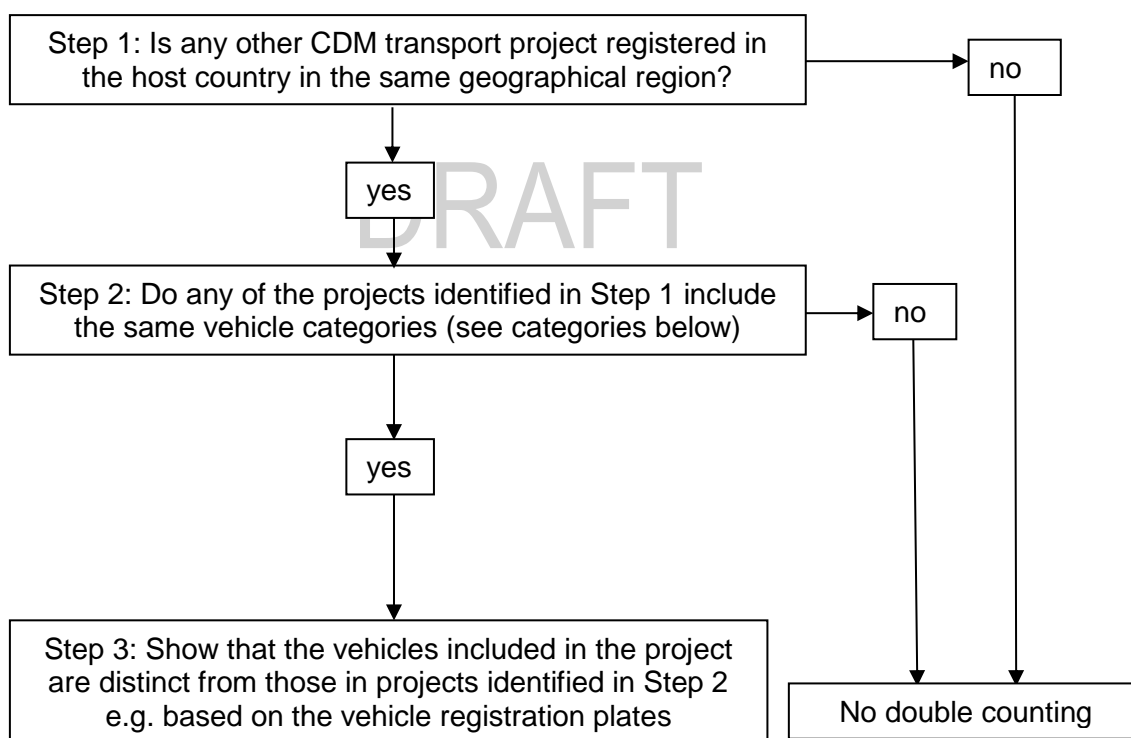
Step 1: Is any other CDM transport project registered in the host country in the same geographical region?

no

DRAFT

yes

Step 2: Do any of the projects identified in Step 1 include the same vehicle categories (see categories below)

no

yes

Step 3: Show that the vehicles included in the project are distinct from those in projects identified in Step 2 e.g. based on the vehicle registration plates

No double counting